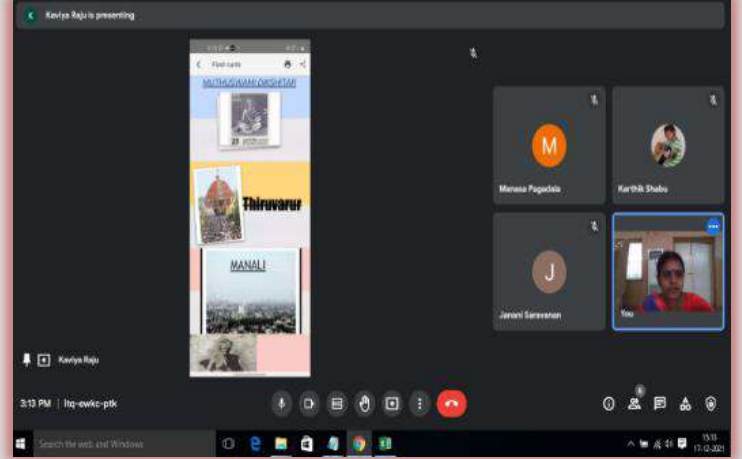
Keviya Raju is presenting

Flash cards

MUTHUSWAMI DIKSHITAR

Thiruvarur

MANALI

M

Manasa Pagadala

Karthik Shabu

J

Janani Saravanan

You

Keviya Raju

3:13 PM | ltq-ewkc-ptk

Search the web and Windows

15:13
17-12-2021